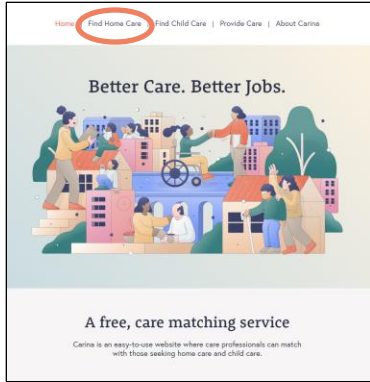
Home | Find Home Care | Find Child Care | Provide Care | About Carina

Better Care. Better Jobs.

A free, care matching service

Carina is an easy-to-use website where care professionals can match with those seeking home care and child care.